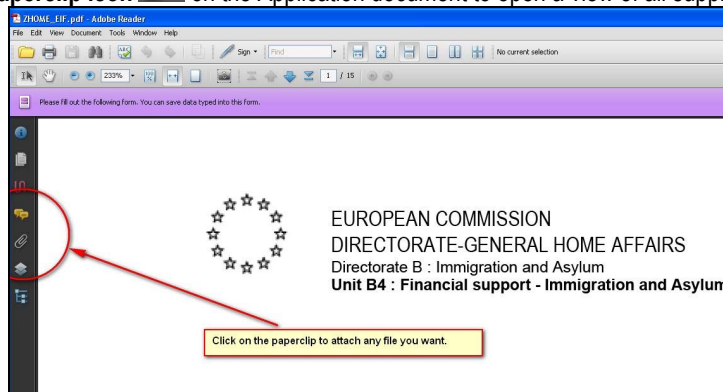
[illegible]paperclip tool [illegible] on the Application document to open a view of all supp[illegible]

ZHOME_EIF.pdf - Adobe Reader

File Edit View Document Tools Window Help

Sign Find No current selection

233% 1 / 15

Please fill out the following form. You can save data typed into this form.

EUROPEAN COMMISSION
DIRECTORATE-GENERAL HOME AFFAIRS
Directorate B : Immigration and Asylum
**Unit B4 : Financial support - Immigration and Asylum**

Click on the paperclip to attach any file you want.